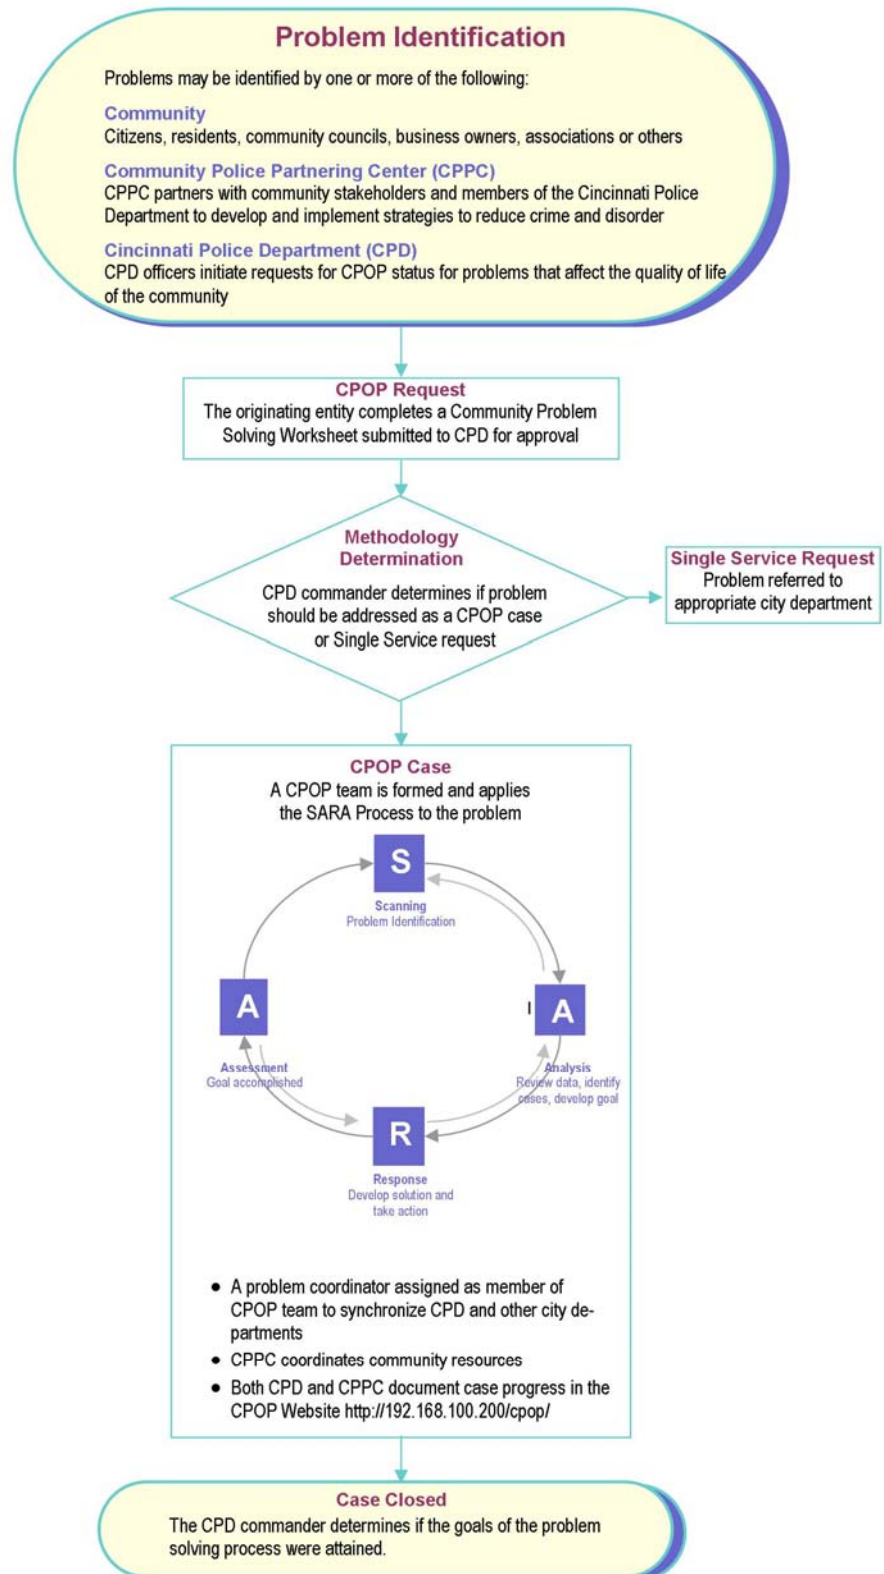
Problem Identification

Problems may be identified by one or more of the following:

Community
Citizens, residents, community councils, business owners, associations or others

Community Police Partnering Center (CPPC)
CPPC partners with community stakeholders and members of the Cincinnati Police Department to develop and implement strategies to reduce crime and disorder

Cincinnati Police Department (CPD)
CPD officers initiate requests for CPOP status for problems that affect the quality of life of the community

CPOP Request
The originating entity completes a Community Problem Solving Worksheet submitted to CPD for approval

Methodology Determination
CPD commander determines if problem should be addressed as a CPOP case or Single Service request

Single Service Request
Problem referred to appropriate city department

CPOP Case
A CPOP team is formed and applies the SARA Process to the problem

S
Scanning
Problem Identification

A
Analysis
Review data, identify causes, develop goal

R
Response
Develop solution and take action

A
Assessment
Goal accomplished

• A problem coordinator assigned as member of CPOP team to synchronize CPD and other city departments
• CPPC coordinates community resources
• Both CPD and CPPC document case progress in the CPOP Website http://192.168.100.200/cpop/

Case Closed
The CPD commander determines if the goals of the problem solving process were attained.